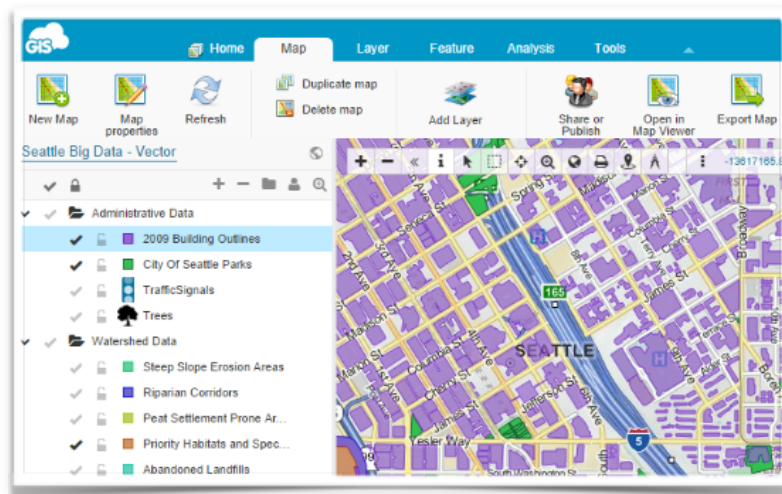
GIS

Home Map Layer Feature Analysis Tools

New Map
Map properties
Refresh
Duplicate map
Delete map
Add Layer
Share or Publish
Open in Map Viewer
Export Map

Seattle Big Data - Vector

Administrative Data
2009 Building Outlines
City Of Seattle Parks
TrafficSignals
Trees
Watershed Data
Steep Slope Erosion Areas
Riparian Corridors
Peat Settlement Prone Ar...
Priority Habitats and Spec...
Abandoned Landfills

-13617165.

Spring St
Madison St
Marion St
Columbia St
Cherry St
James St
Jefferson St
Yesler Way
South Washington St
Seneca St
2nd Ave
3rd Ave
4th Ave
5th Ave
6th Ave
7th Ave
8th Ave
9th Ave
Terry Ave
Boren Ave
Broadway
165
5
SEATTLE